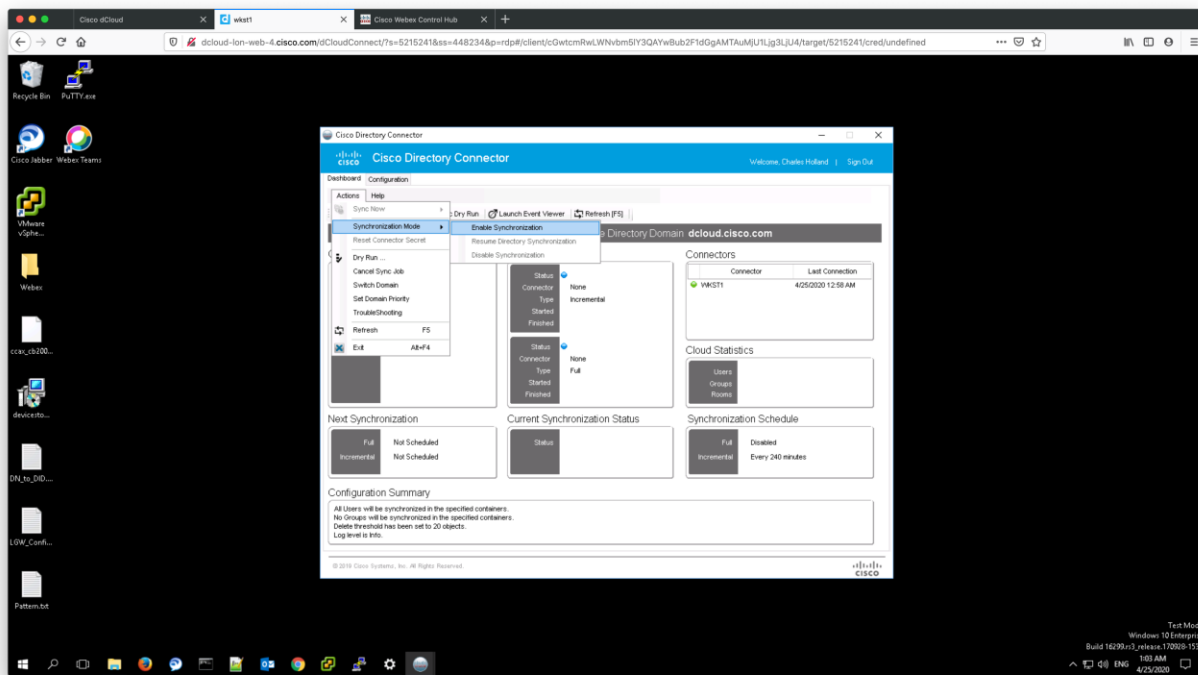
Cisco dCloud
wkst1
Cisco Webex Control Hub
dcloud-lon-web-4.cisco.com/dCloudConnect/?s=5215241&ss=448234&p=rdp#/client/cGwtcmRwLWNvbm5lY3QAYwBub2F1dGgAMTAuMjU1Ljg3LjU4/target/5215241/cred/undefined

Recycle Bin
PuTTY.exe
Cisco Jabber
Webex Teams
VMware vSphe...
Webex
ccax_cb200...
devicesto...
DN_to_DID....
LGW_Confi...
Pattern.txt

Cisco Directory Connector
Cisco Directory Connector
Welcome, Charles Holland | Sign Out
Dashboard
Configuration
Actions
Help
Sync Now
Synchronization Mode
Reset Connector Secret
Dry Run ...
Cancel Sync Job
Switch Domain
Set Domain Priority
TroubleShooting
Refresh F5
Exit Alt+F4
Enable Synchronization
Resume Directory Synchronization
Disable Synchronization
Dry Run
Launch Event Viewer
Refresh [F5]
e Directory Domain dcloud.cisco.com

Status
Connector None
Type Incremental
Started
Finished

Status
Connector None
Type Full
Started
Finished

Connectors
| Connector | Last Connection |
|---|---|
| WKST1 | 4/25/2020 12:58 AM |

Cloud Statistics
Users
Groups
Rooms

Next Synchronization
Full Not Scheduled
Incremental Not Scheduled

Current Synchronization Status
Status

Synchronization Schedule
Full Disabled
Incremental Every 240 minutes

Configuration Summary
All Users will be synchronized in the specified containers.
No Groups will be synchronized in the specified containers.
Delete threshold has been set to 20 objects.
Log level is Info.

© 2019 Cisco Systems, Inc. All Rights Reserved.
cisco

Test Mod
Windows 10 Enterpri
Build 16299.rs3_release.170928-153
ENG
1:03 AM
4/25/2020